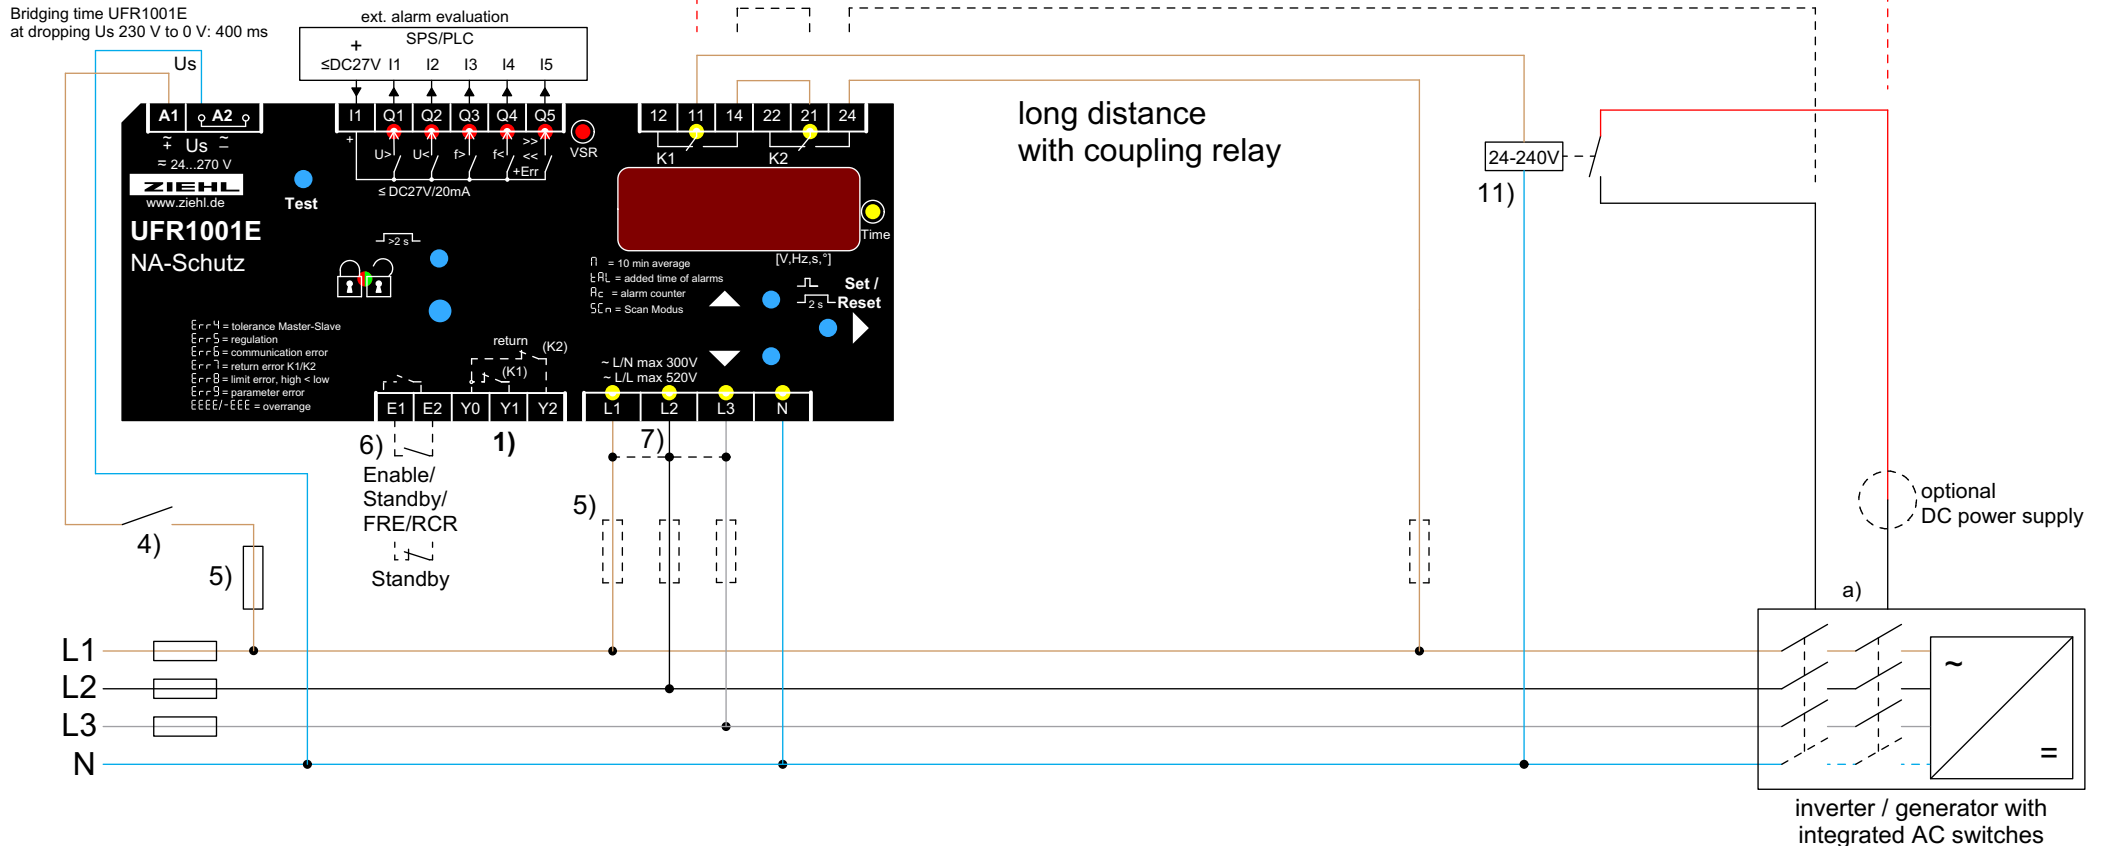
Bridging time UFR1001E
at dropping Us 230 V to 0 V: 400 ms

ext. alarm evaluation
SPS/PLC
+
≤DC27V I1 I2 I3 I4 I5

Us

A1 A2
Us
= 24...270 V
ZIEHL
www.ziehl.de
UFR1001E
NA-Schutz

Test

I1 Q1 Q2 Q3 Q4 Q5
+
U> U< f> f< >> << +Err
≤ DC27V/20mA
VSR

12 11 14 22 21 24
K1 K2

Time
[V,Hz,s,°]

>2 s

Π = 10 min average
ΣAL = added time of alarms
Ac = alarm counter
SCn = Scan Modus

Set / Reset
2 s

Err4 = tolerance Master-Slave
Err5 = regulation
Err6 = communication error
Err7 = return error K1/K2
Err8 = limit error, high < low
Err9 = parameter error
EEEE/-EEE = overrange

return (K2)
(K1)

~ L/N max 300V
~ L/L max 520V

E1 E2 Y0 Y1 Y2
L1 L2 L3 N

6)
1)
7)
Enable/
Standby/
FRE/RCR
Standby

4)
5)
5)

long distance
with coupling relay

24-240V
11)

optional
DC power supply

a)

L1
L2
L3
N

~
=

inverter / generator with
integrated AC switches